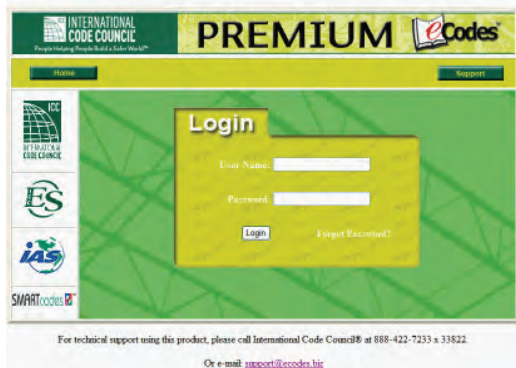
INTERNATIONAL CODE COUNCIL
People Helping People Build a Safer World™

PREMIUM

eCodes

Home

Support

ICC
INTERNATIONAL CODE COUNCIL

ES

IAS

SMARTcodes

Login

User Name:

Password:

Login

Forgot Password?

For technical support using this product, please call International Code Council® at 888-422-7233 x 33822.

Or e-mail: support@ecodes.biz